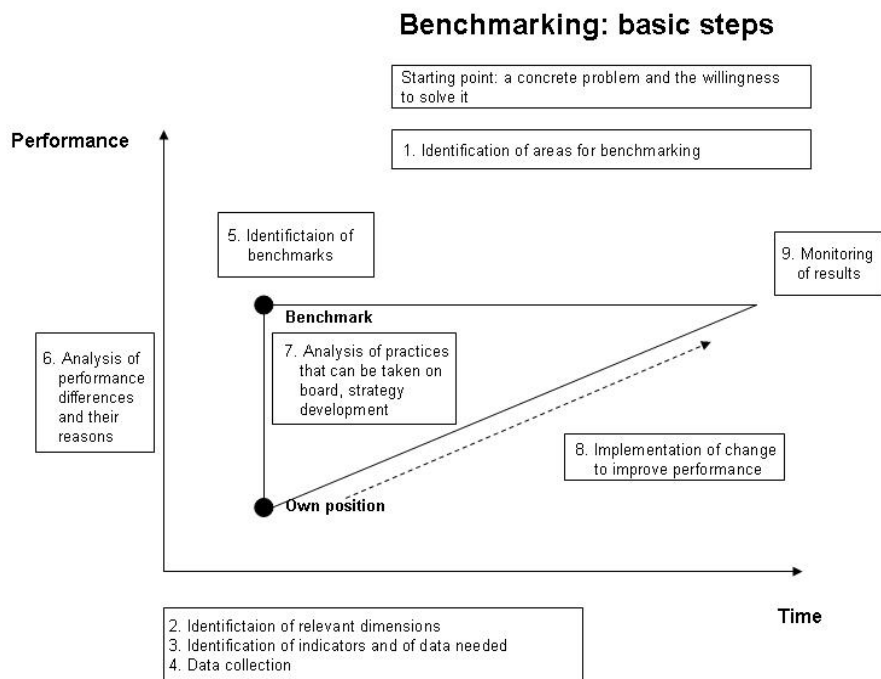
Benchmarking: basic steps

Starting point: a concrete problem and the willingness to solve it

1. Identification of areas for benchmarking

Performance

5. Identifictaion of benchmarks

9. Monitoring of results

Benchmark

6. Analysis of performance differences and their reasons

7. Analysis of practices that can be taken on board, strategy development

8. Implementation of change to improve performance

Own position

Time

2. Identifictaion of relevant dimensions
3. Identification of indicators and of data needed
4. Data collection